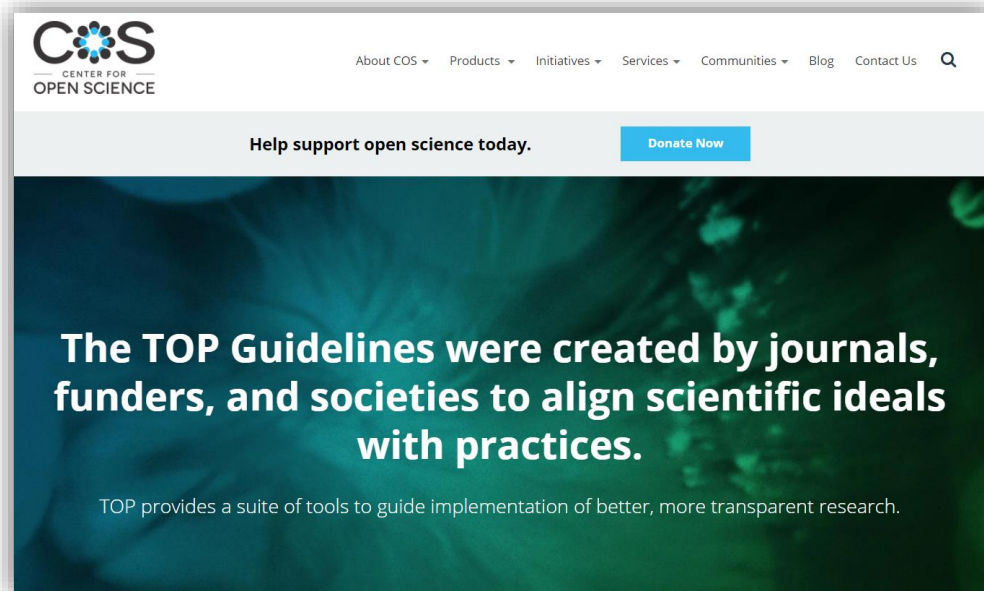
COS
CENTER FOR
OPEN SCIENCE

About COS ▾ Products ▾ Initiatives ▾ Services ▾ Communities ▾ Blog Contact Us

Help support open science today.

Donate Now

The TOP Guidelines were created by journals, funders, and societies to align scientific ideals with practices.

TOP provides a suite of tools to guide implementation of better, more transparent research.